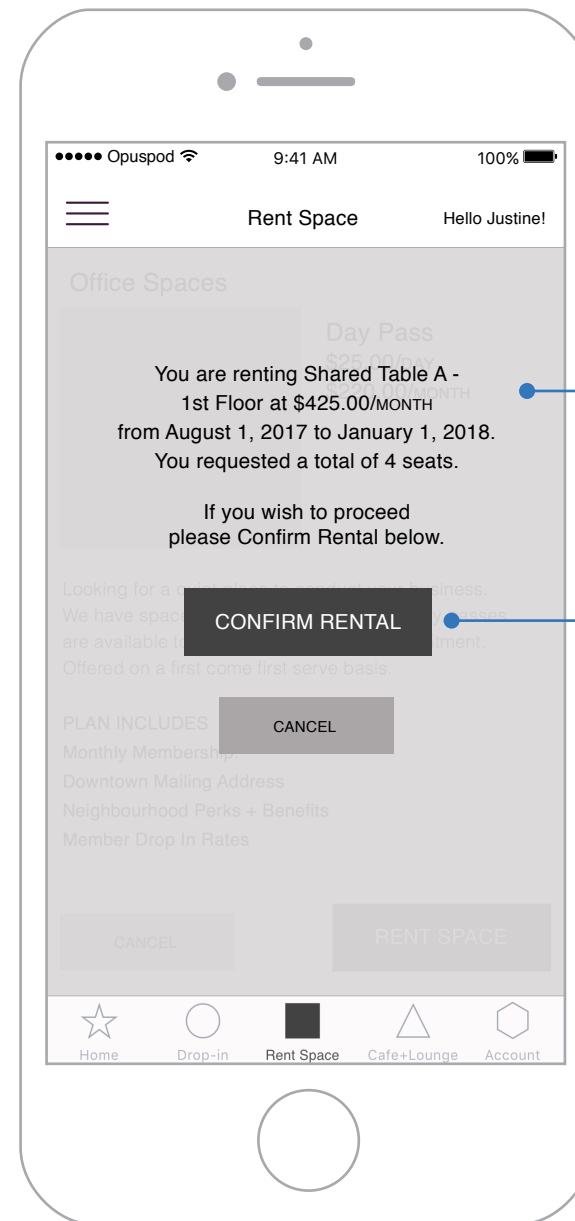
●●●●● Opuspod 9:41 AM 100%

Rent Space Hello Justine!

Office Spaces

Day Pass
$25.00/DAY
$220.00/MONTH

You are renting Shared Table A - 1st Floor at $425.00/MONTH from August 1, 2017 to January 1, 2018. You requested a total of 4 seats.

If you wish to proceed please Confirm Rental below.

Looking for a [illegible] place to conduct your business. We have space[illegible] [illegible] passes are available to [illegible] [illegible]tment. Offered on a first come first serve basis.

CONFIRM RENTAL

PLAN INCLUDES
Monthly Membership
Downtown Mailing Address
Neighbourhood Perks + Benefits
Member Drop In Rates

CANCEL

CANCEL

RENT SPACE

Home Drop-in Rent Space Cafe+Lounge Account